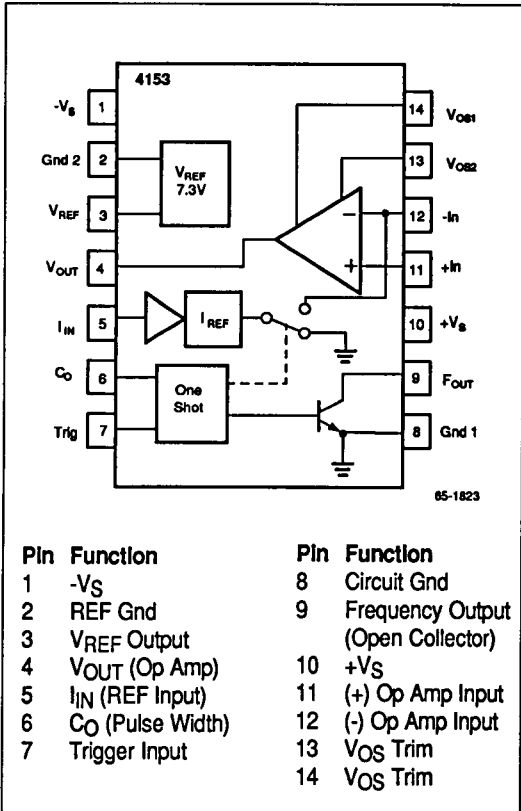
4153

$-V_s$ 1
Gnd 2 2
$V_{REF}$ 3
$V_{OUT}$ 4
$I_{IN}$ 5
$C_O$ 6
Trig 7

$V_{REF}$
7.3V

$I_{REF}$

One Shot

14 $V_{OS1}$
13 $V_{OS2}$
12 -In
11 +In
10 $+V_s$
9 $F_{OUT}$
8 Gnd 1

−
+

65-1823

| Pin | Function |
|---|---|
| 1 | $-V_S$ |
| 2 | REF Gnd |
| 3 | $V_{REF}$ Output |
| 4 | $V_{OUT}$ (Op Amp) |
| 5 | $I_{IN}$ (REF Input) |
| 6 | $C_O$ (Pulse Width) |
| 7 | Trigger Input |

| Pin | Function |
|---|---|
| 8 | Circuit Gnd |
| 9 | Frequency Output (Open Collector) |
| 10 | $+V_S$ |
| 11 | (+) Op Amp Input |
| 12 | (-) Op Amp Input |
| 13 | $V_{OS}$ Trim |
| 14 | $V_{OS}$ Trim |